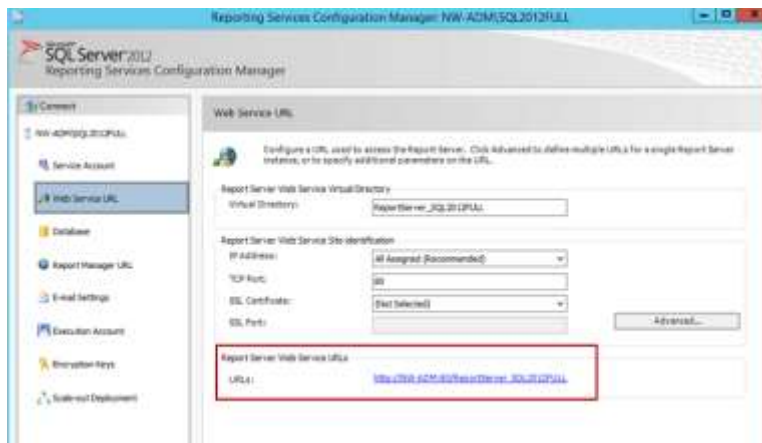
Reporting Services Configuration Manager: NW-ADM\SQL2012FULL

SQL Server 2012
Reporting Services Configuration Manager

Connect

NW-ADM\SQL2012FULL

Service Account

Web Service URL

Database

Report Manager URL

E-mail Settings

Execution Account

Encryption Keys

Scale-out Deployment

Web Service URL

Configure a URL used to access the Report Server. Click Advanced to define multiple URLs for a single Report Server instance, or to specify additional parameters on the URL.

Report Server Web Service Virtual Directory

Virtual Directory: ReportServer_SQL2012FULL

Report Server Web Service Site identification

IP Address: All Assigned (Recommended)

TCP Port: 80

SSL Certificate: (Not Selected)

SSL Port:

Advanced...

Report Server Web Service URLs

URLs: http://NW-ADM:80/ReportServer_SQL2012FULL